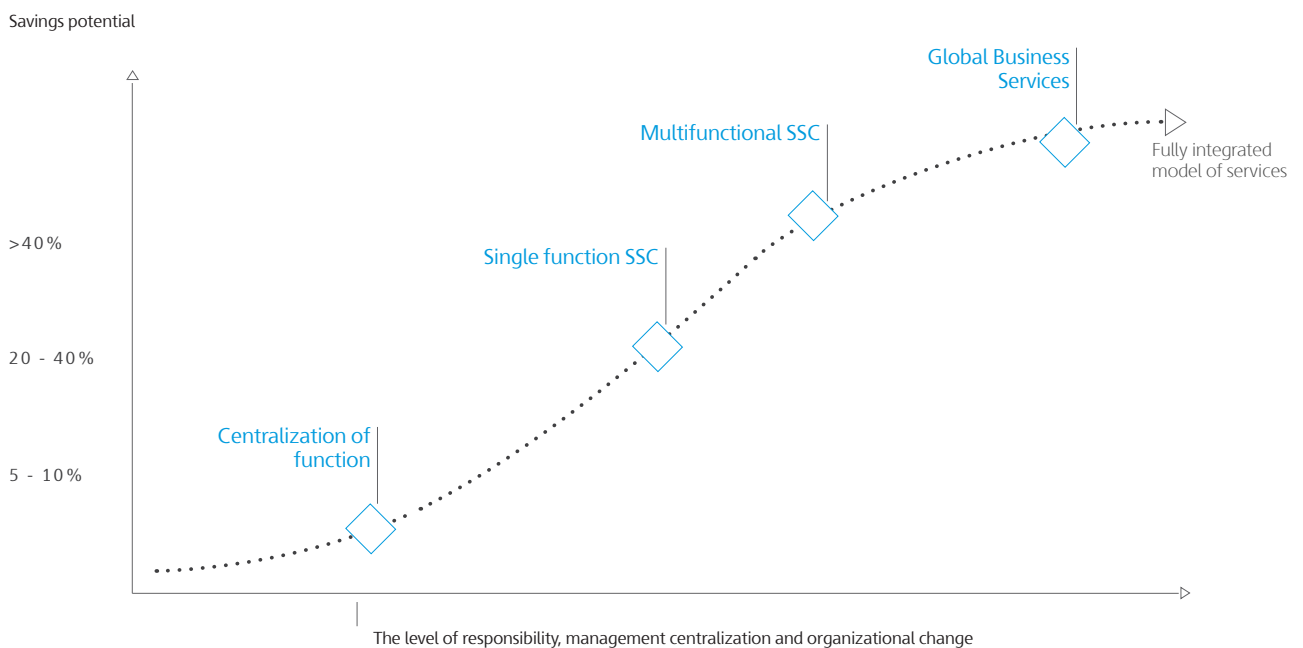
Savings potential

Global Business Services

Multifunctional SSC

Fully integrated model of services

>40%

Single function SSC

20 - 40%

Centralization of function

5 - 10%

The level of responsibility, management centralization and organizational change